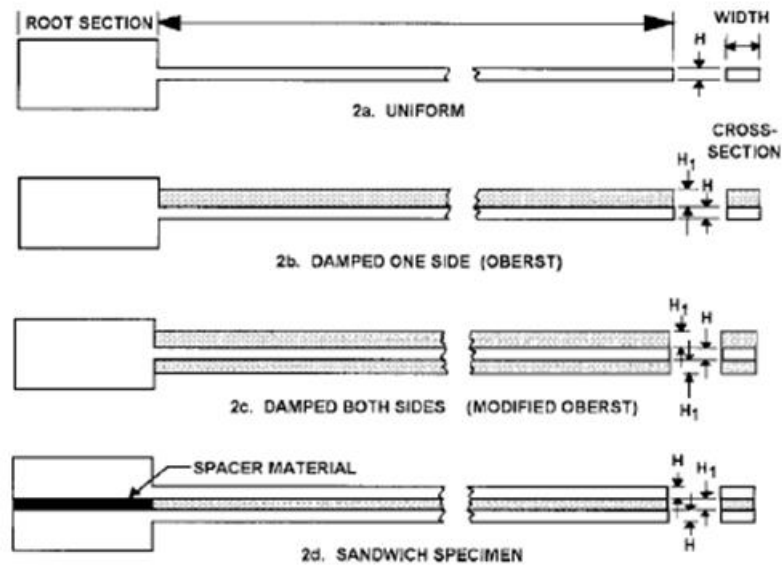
ROOT SECTION

WIDTH

H

2a. UNIFORM

CROSS-SECTION

$H_1$

H

2b. DAMPED ONE SIDE (OBERST)

$H_1$

H

$H_1$

2c. DAMPED BOTH SIDES (MODIFIED OBERST)

SPACER MATERIAL

H

$H_1$

H

2d. SANDWICH SPECIMEN